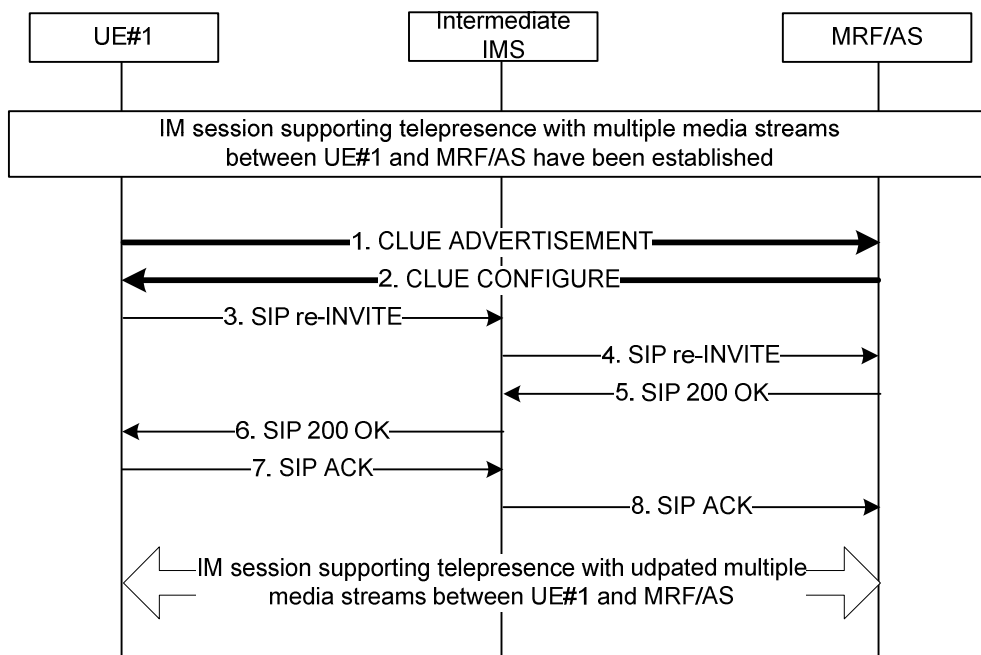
UE#1

Intermediate IMS

MRF/AS

IM session supporting telepresence with multiple media streams between UE#1 and MRF/AS have been established

1. CLUE ADVERTISEMENT

2. CLUE CONFIGURE

3. SIP re-INVITE

4. SIP re-INVITE

5. SIP 200 OK

6. SIP 200 OK

7. SIP ACK

8. SIP ACK

IM session supporting telepresence with udpated multiple media streams between UE#1 and MRF/AS